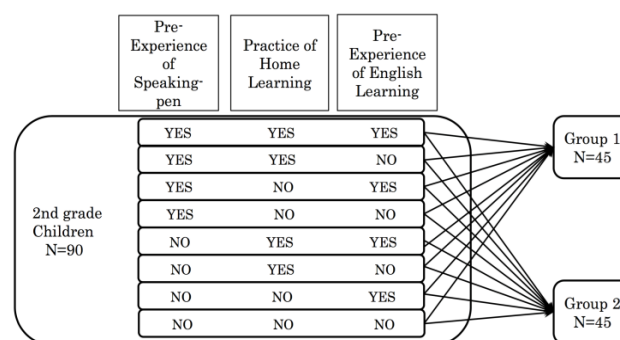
| Pre-Experience of Speaking-pen | Practice of Home Learning | Pre-Experience of English Learning |
|---|---|---|
| YES | YES | YES |
| YES | YES | NO |
| YES | NO | YES |
| YES | NO | NO |
| NO | YES | YES |
| NO | YES | NO |
| NO | NO | YES |
| NO | NO | NO |

2nd grade Children N=90

Group 1 N=45

Group 2 N=45